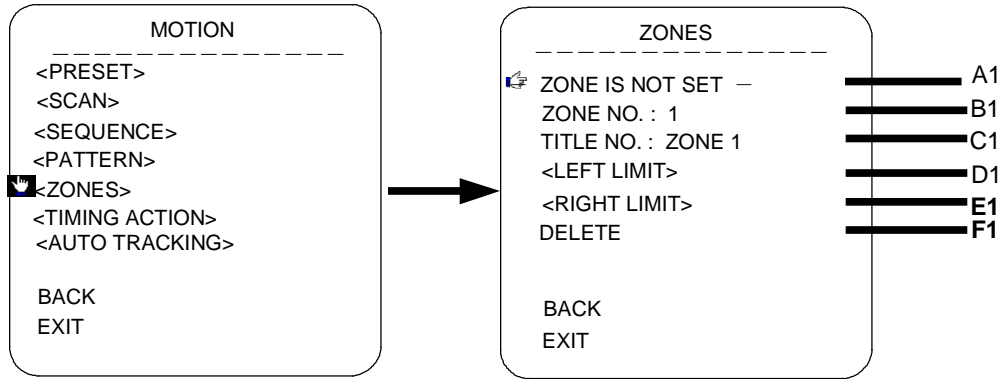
MOTION

<PRESET>
<SCAN>
<SEQUENCE>
<PATTERN>
<ZONES>
<TIMING ACTION>
<AUTO TRACKING>

BACK
EXIT

ZONES

ZONE IS NOT SET –
ZONE NO. : 1
TITLE NO. : ZONE 1
<LEFT LIMIT>
<RIGHT LIMIT>
DELETE

BACK
EXIT

A1
B1
C1
D1
E1
F1